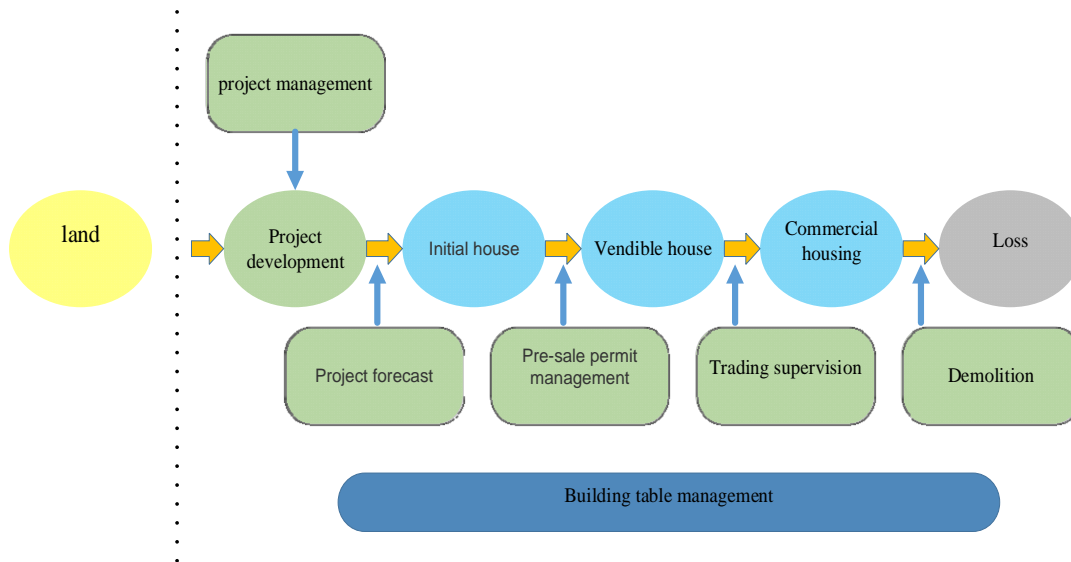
project management

land

Project development

Initial house

Vendible house

Commercial housing

Loss

Project forecast

Pre-sale permit management

Trading supervision

Demolition

Building table management